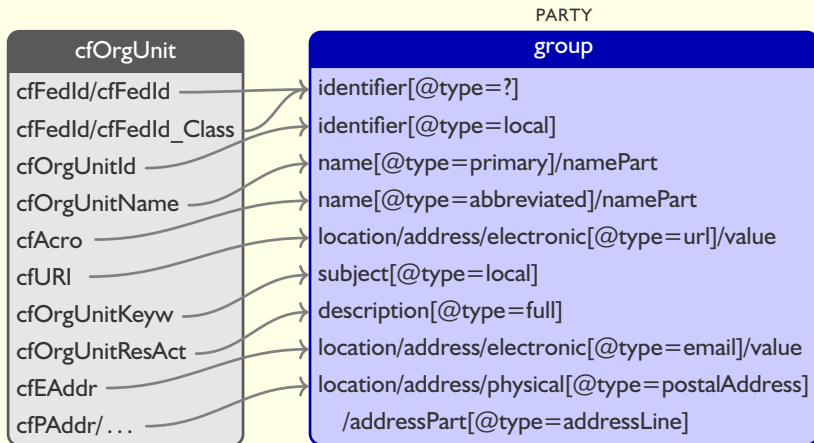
cfOrgUnit

cfFedId/cfFedId
cfFedId/cfFedId_Class
cfOrgUnitId
cfOrgUnitName
cfAcro
cfURI
cfOrgUnitKeyw
cfOrgUnitResAct
cfEAddr
cfPAddr/...

PARTY

group

identifier[@type=?]
identifier[@type=local]
name[@type=primary]/namePart
name[@type=abbreviated]/namePart
location/address/electronic[@type=url]/value
subject[@type=local]
description[@type=full]
location/address/electronic[@type=email]/value
location/address/physical[@type=postalAddress]
/addressPart[@type=addressLine]